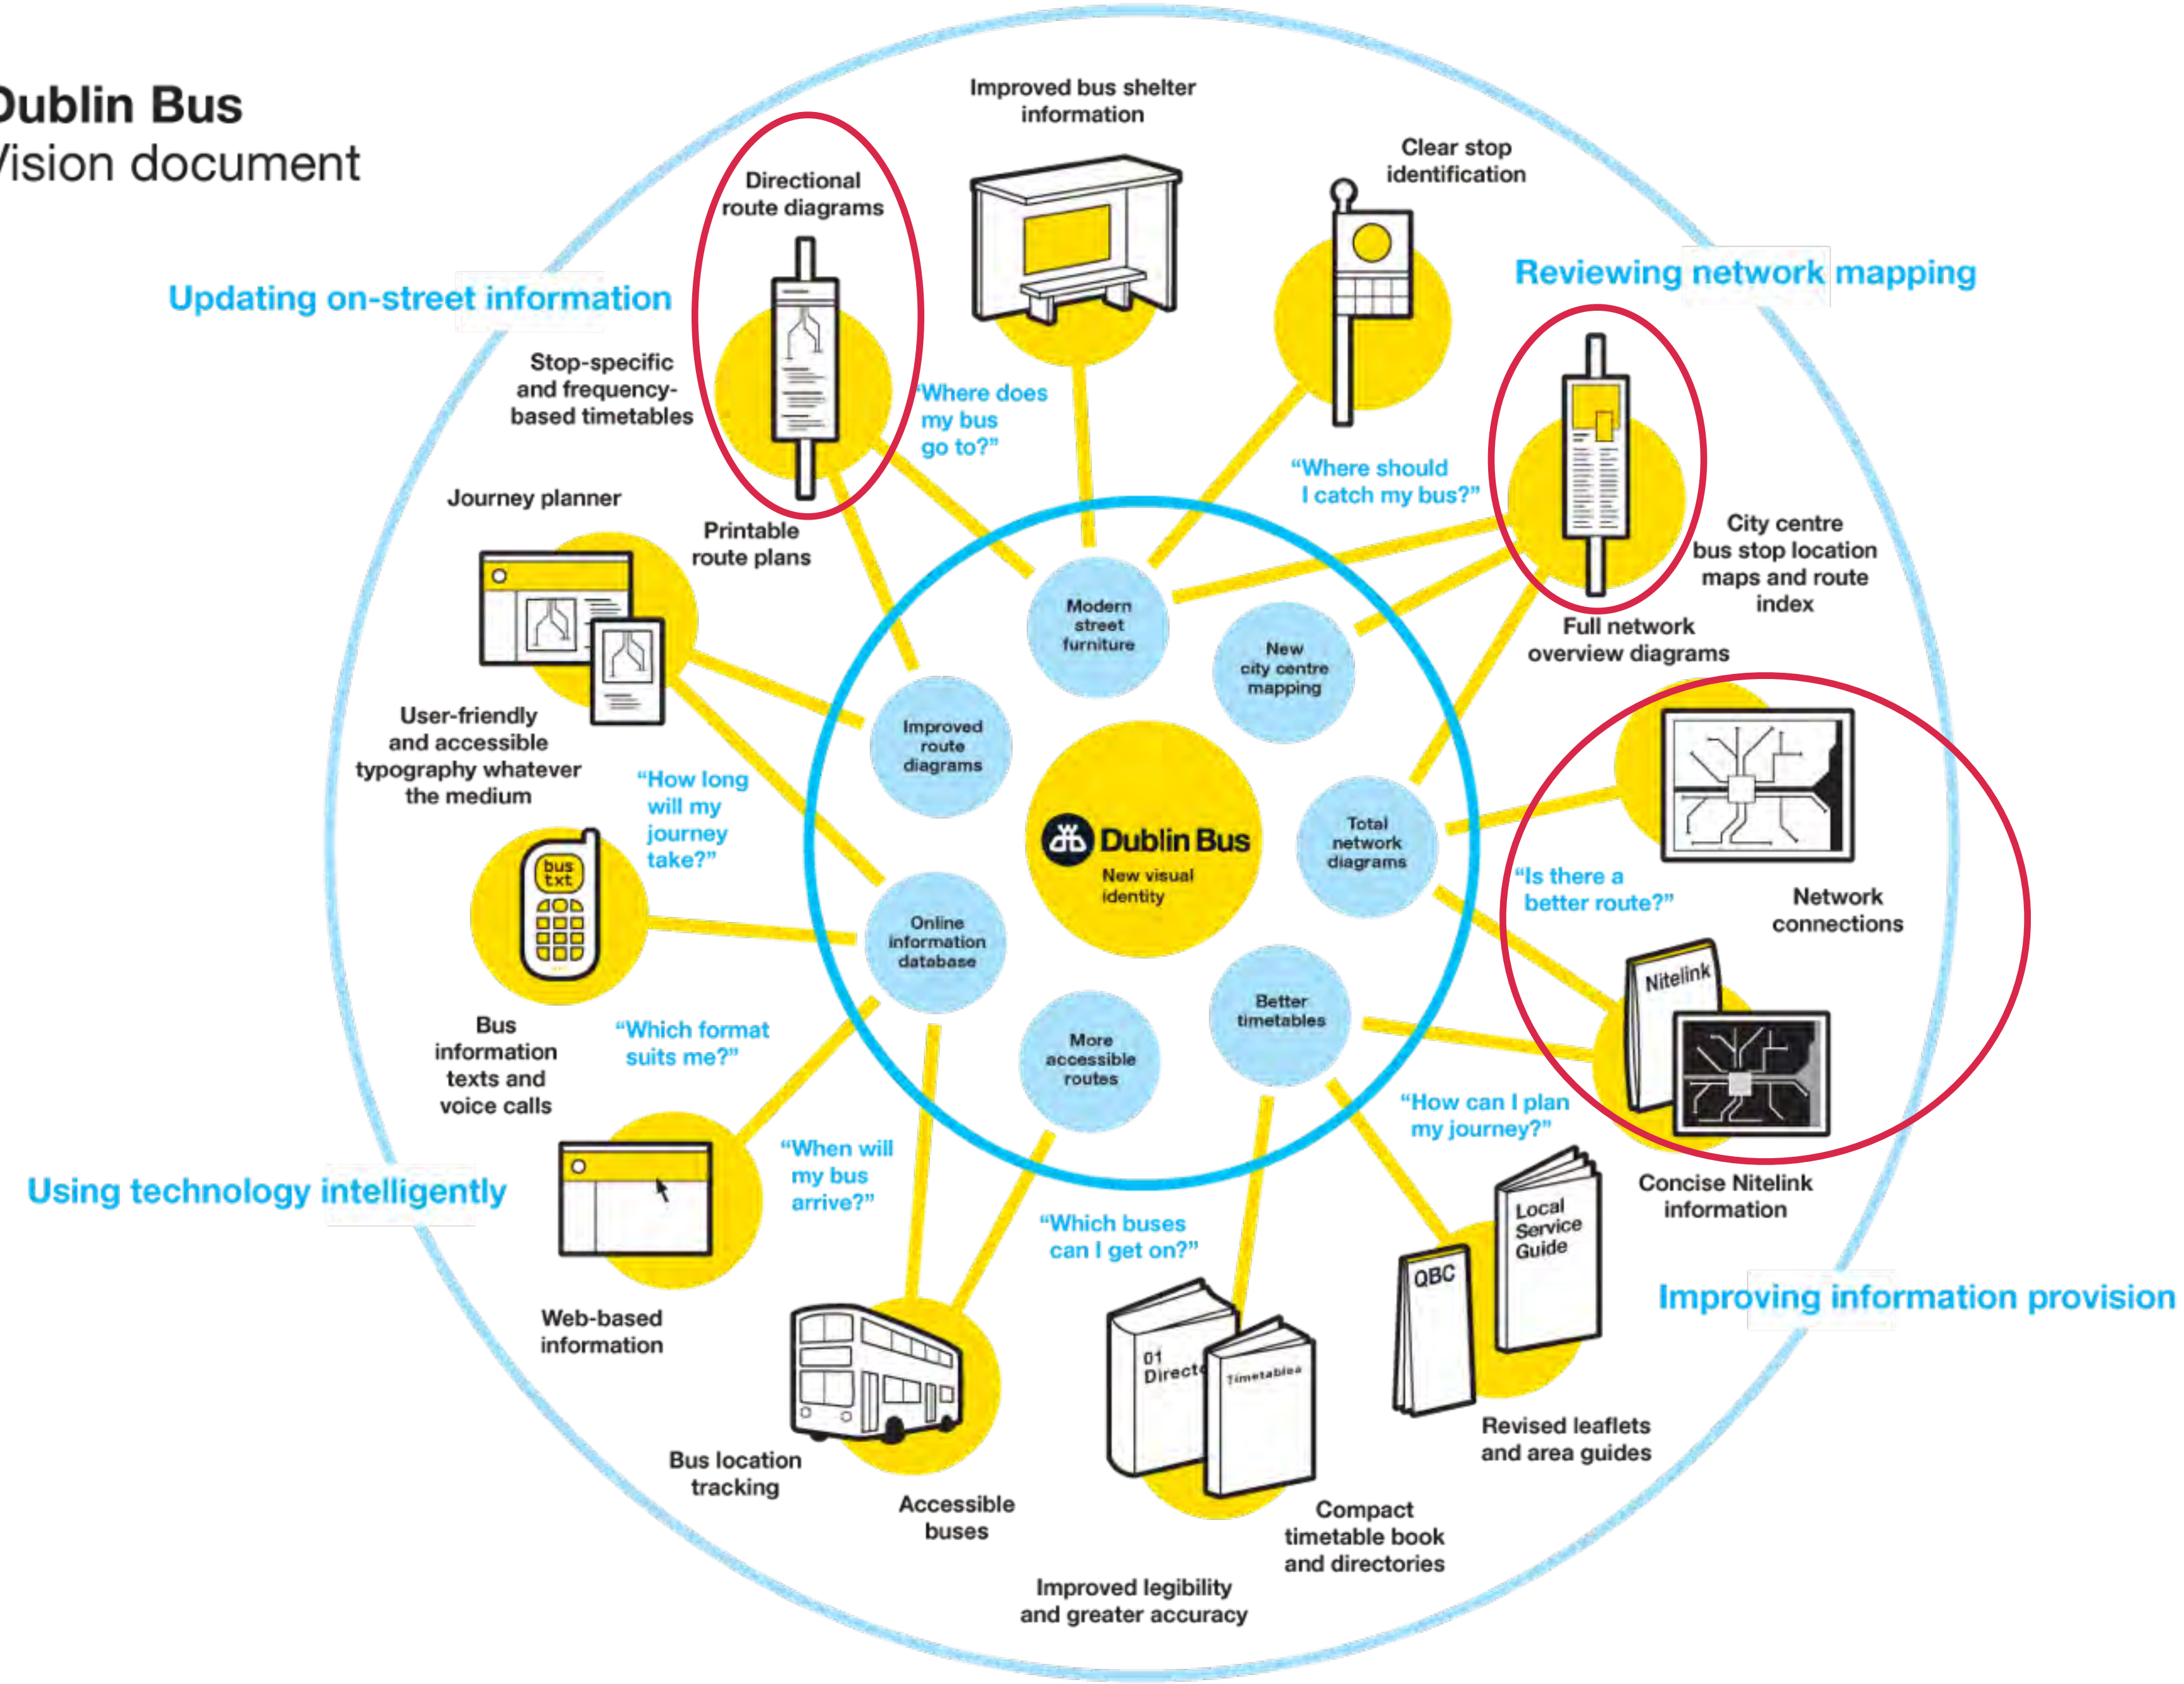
Dublin Bus
Vision document

Updating on-street information

Directional route diagrams

Improved bus shelter information

Clear stop identification

Reviewing network mapping

Stop-specific and frequency-based timetables

"Where does my bus go to?"

"Where should I catch my bus?"

City centre bus stop location maps and route index

Journey planner

Printable route plans

Full network overview diagrams

Modern street furniture

New city centre mapping

Improved route diagrams

User-friendly and accessible typography whatever the medium

"How long will my journey take?"

Dublin Bus
New visual identity

Total network diagrams

"Is there a better route?"

Network connections

Online information database

bus txt

Nitelink

Bus information texts and voice calls

"Which format suits me?"

More accessible routes

Better timetables

"How can I plan my journey?"

Concise Nitelink information

"When will my bus arrive?"

Using technology intelligently

"Which buses can I get on?"

Local Service Guide

QBC

Improving information provision

Web-based information

01 Direct

Timetables

Revised leaflets and area guides

Bus location tracking

Accessible buses

Compact timetable book and directories

Improved legibility and greater accuracy